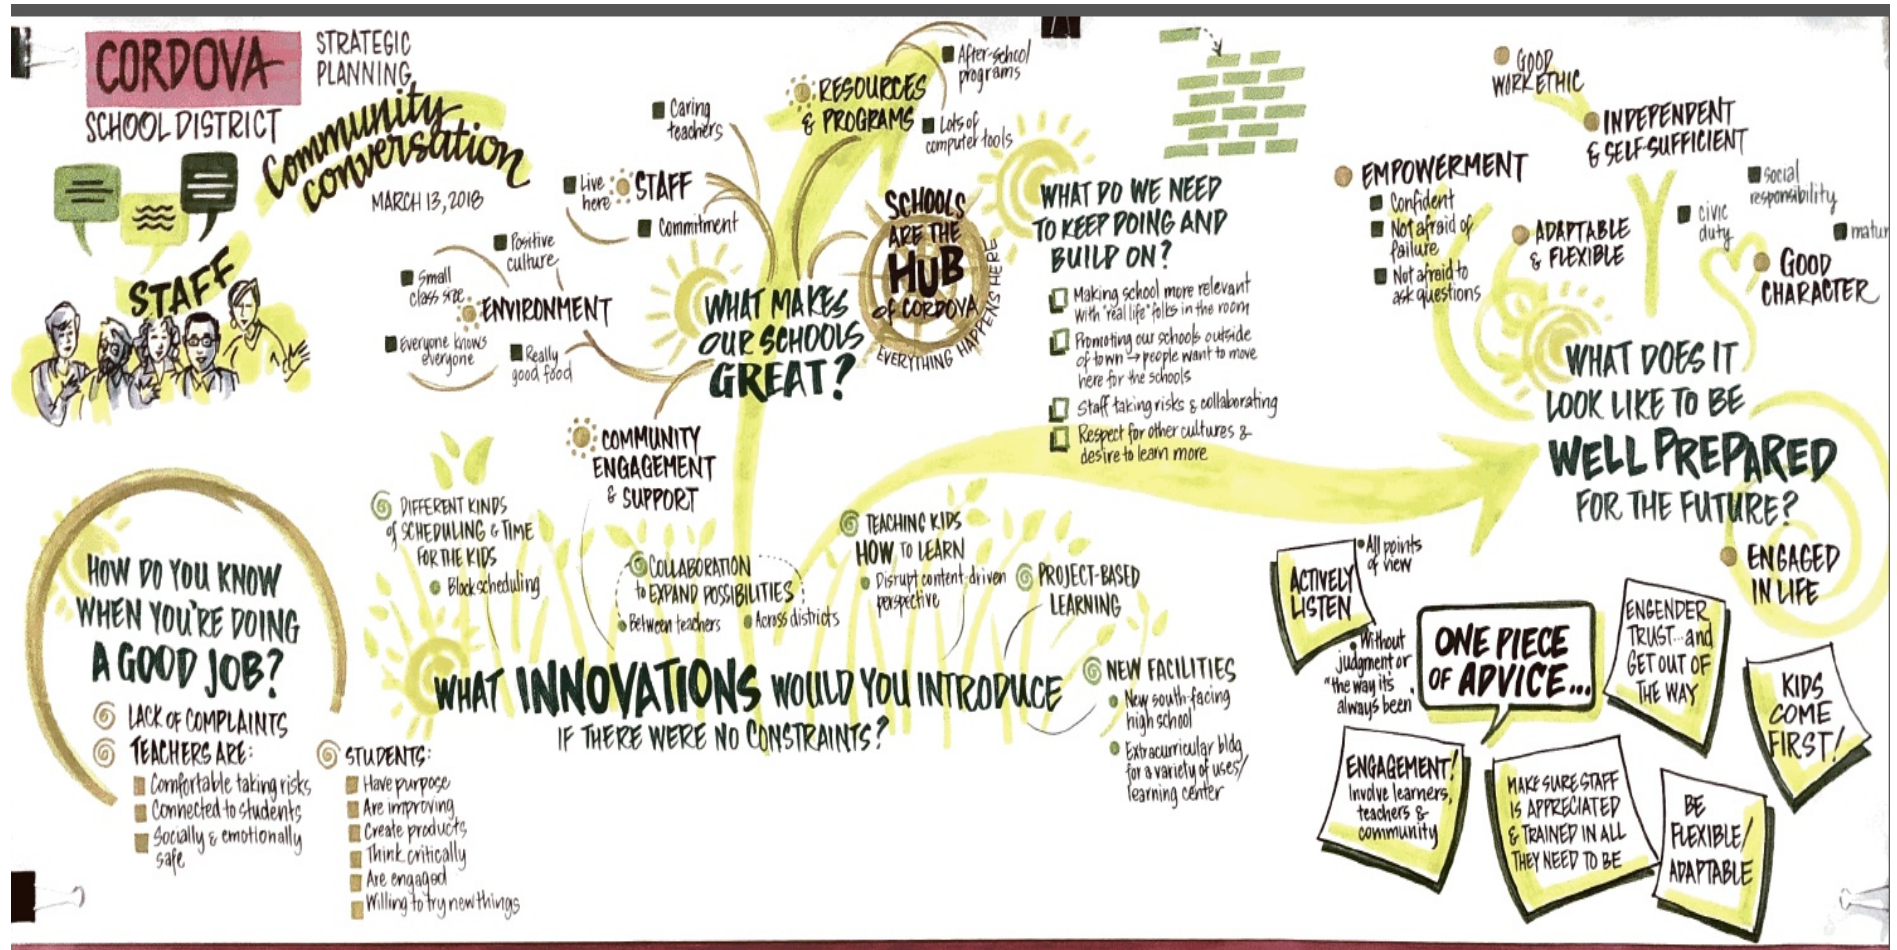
CORDOVA SCHOOL DISTRICT

STRATEGIC PLANNING

Community conversation

MARCH 13, 2018

STAFF

Positive culture

Small class size

ENVIRONMENT

Everyone knows everyone

Really good food

Live here

STAFF

Commitment

Caring teachers

RESOURCES & PROGRAMS

After-school programs

Lots of computer tools

WHAT MAKES OUR SCHOOLS GREAT?

SCHOOLS ARE THE HUB of CORDOVA

EVERYTHING HAPPENS HERE

COMMUNITY ENGAGEMENT & SUPPORT

WHAT DO WE NEED TO KEEP DOING AND BUILD ON?

Making school more relevant with "real life" folks in the room

Promoting our schools outside of town → people want to move here for the schools

Staff taking risks & collaborating

Respect for other cultures & desire to learn more

GOOD WORK ETHIC

INDEPENDENT & SELF-SUFFICIENT

EMPOWERMENT

Confident

Not afraid of failure

Not afraid to ask questions

ADAPTABLE & FLEXIBLE

civic duty

Social responsibility

matur

GOOD CHARACTER

WHAT DOES IT LOOK LIKE TO BE WELL PREPARED FOR THE FUTURE?

ENGAGED IN LIFE

HOW DO YOU KNOW WHEN YOU'RE DOING A GOOD JOB?

LACK OF COMPLAINTS

TEACHERS ARE:

Comfortable taking risks

Connected to students

Socially & emotionally safe

STUDENTS:

Have purpose

Are improving

Create products

Think critically

Are engaged

Willing to try new things

DIFFERENT KINDS of SCHEDULING & TIME FOR THE KIDS

Block scheduling

COLLABORATION to EXPAND POSSIBILITIES

Between teachers

Across districts

TEACHING KIDS HOW TO LEARN

Disrupt content driven perspective

PROJECT-BASED LEARNING

NEW FACILITIES

New south-facing high school

Extracurricular bldg for a variety of uses/learning center

WHAT INNOVATIONS WOULD YOU INTRODUCE IF THERE WERE NO CONSTRAINTS?

ACTIVELY LISTEN

All points of view

Without judgment or "the way it's always been"

ONE PIECE OF ADVICE...

ENGENDER TRUST... and GET OUT OF THE WAY

KIDS COME FIRST!

ENGAGEMENT! Involve learners, teachers & community

MAKE SURE STAFF IS APPRECIATED & TRAINED IN ALL THEY NEED TO BE

BE FLEXIBLE/ADAPTABLE